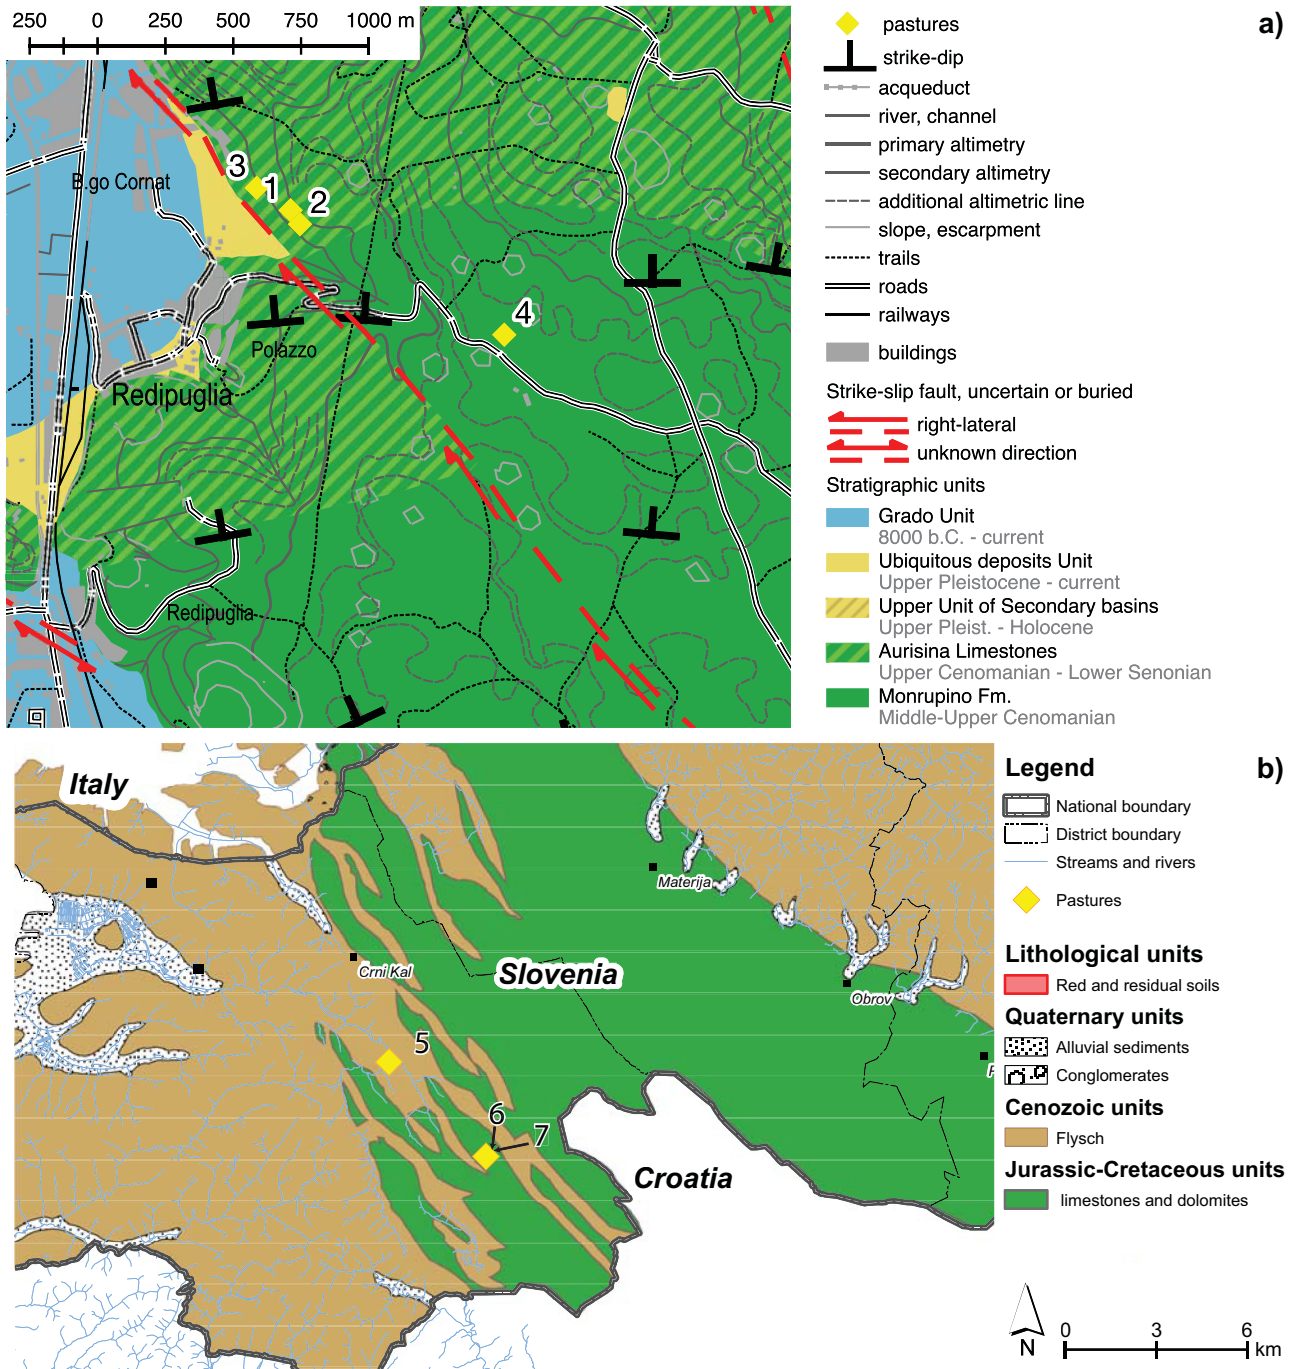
250 0 250 500 750 1000 m

B.go Cornat

3 1 2

4

Polazzo

Redipuglia

Redipuglia

a)

pastures
strike-dip
acqueduct
river, channel
primary altimetry
secondary altimetry
additional altimetric line
slope, escarpment
trails
roads
railways
buildings

Strike-slip fault, uncertain or buried
right-lateral
unknown direction

Stratigraphic units
Grado Unit
8000 b.C. - current
Ubiquitous deposits Unit
Upper Pleistocene - current
Upper Unit of Secondary basins
Upper Pleist. - Holocene
Aurisina Limestones
Upper Cenomanian - Lower Senonian
Monrupino Fm.
Middle-Upper Cenomanian

Italy

Materija

Crni Kal

Slovenia

Obrov

5

6

7

Croatia

Legend
National boundary
District boundary
Streams and rivers
Pastures

b)

Lithological units
Red and residual soils
Quaternary units
Alluvial sediments
Conglomerates
Cenozoic units
Flysch
Jurassic-Cretaceous units
limestones and dolomites

N
0 3 6 km